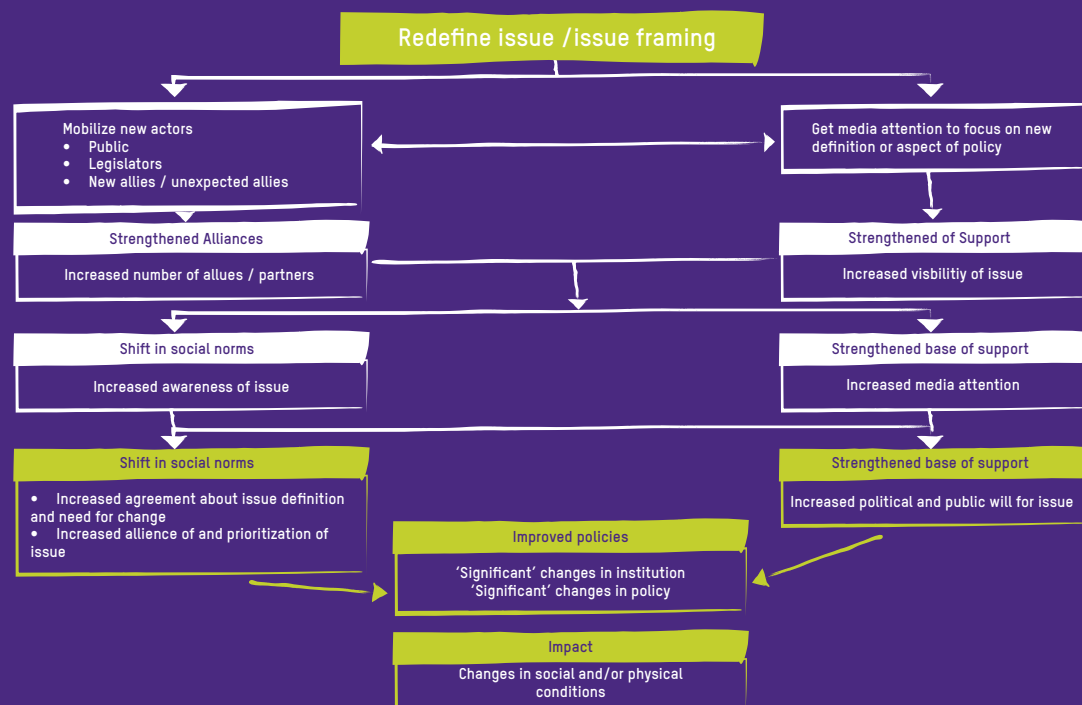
Redefine issue /issue framing

Mobilize new actors
• Public
• Legislators
• New allies / unexpected allies

Get media attention to focus on new definition or aspect of policy

Strengthened Alliances

Increased number of allues / partners

Strengthened of Support

Increased visbilitiy of issue

Shift in social norms

Increased awareness of issue

Strengthened base of support

Increased media attention

Shift in social norms

• Increased agreement about issue definition and need for change
• Increased allience of and prioritization of issue

Strengthened base of support

Increased political and public will for issue

Improved policies

'Significant' changes in institution
'Significant' changes in policy

Impact

Changes in social and/or physical conditions